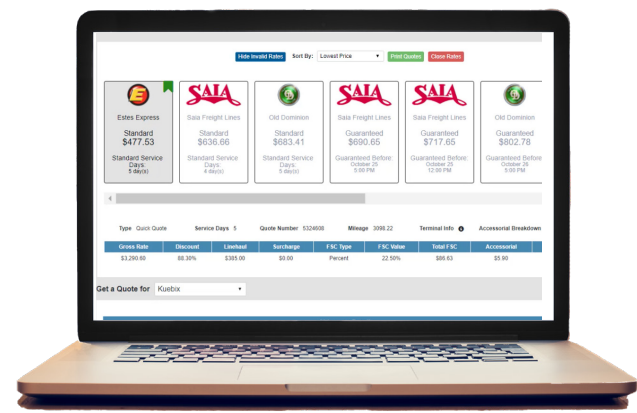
Hide Invalid Rates Sort By: Lowest Price Print Quotes Close Rates

E
Estes Express
Standard
$477.53
Standard Service Days:
5 day(s)

SAIA
Saia Freight Lines
Standard
$636.66
Standard Service Days:
4 day(s)

Old Dominion
Standard
$683.41
Standard Service Days:
5 day(s)

SAIA
Saia Freight Lines
Guaranteed
$690.65
Guaranteed Before:
October 25
5:00 PM

SAIA
Saia Freight Lines
Guaranteed
$717.65
Guaranteed Before:
October 25
12:00 PM

Old Dominion
Guaranteed
$802.78
Guaranteed Before:
October 25
5:00 PM

Type Quick Quote Service Days 5 Quote Number 5324600 Mileage 3098.22 Terminal Info Accessorial Breakdown

| Gross Rate | Discount | Linehaul | Surcharge | FSC Type | FSC Value | Total FSC | Accessorial |
|---|---|---|---|---|---|---|---|
| $3,290.60 | 88.30% | $385.00 | $0.00 | Percent | 22.50% | $86.63 | $5.90 |

Get a Quote for Kuebix